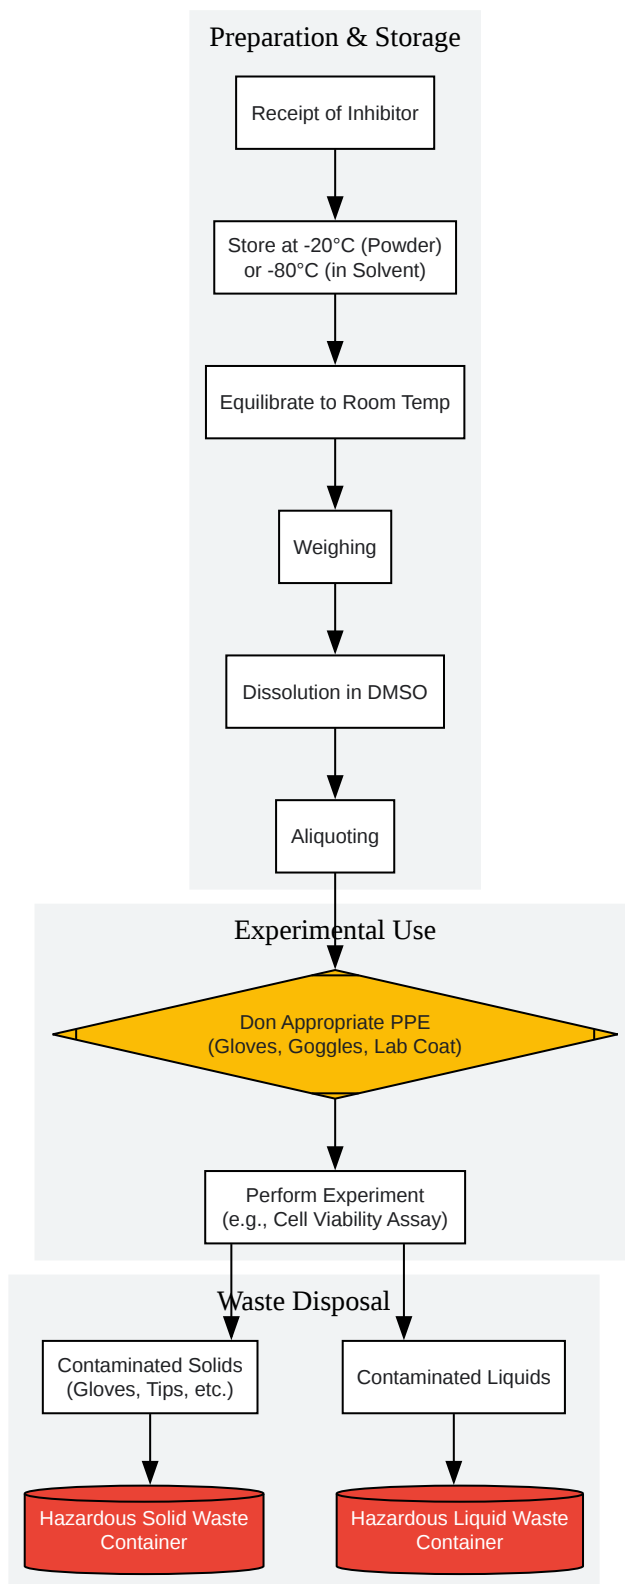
Preparation & Storage

Receipt of Inhibitor

Store at -20°C (Powder) or -80°C (in Solvent)

Equilibrate to Room Temp

Weighing

Dissolution in DMSO

Aliquoting

Experimental Use

Don Appropriate PPE (Gloves, Goggles, Lab Coat)

Perform Experiment (e.g., Cell Viability Assay)

Waste Disposal

Contaminated Solids (Gloves, Tips, etc.)

Contaminated Liquids

Hazardous Solid Waste Container

Hazardous Liquid Waste Container